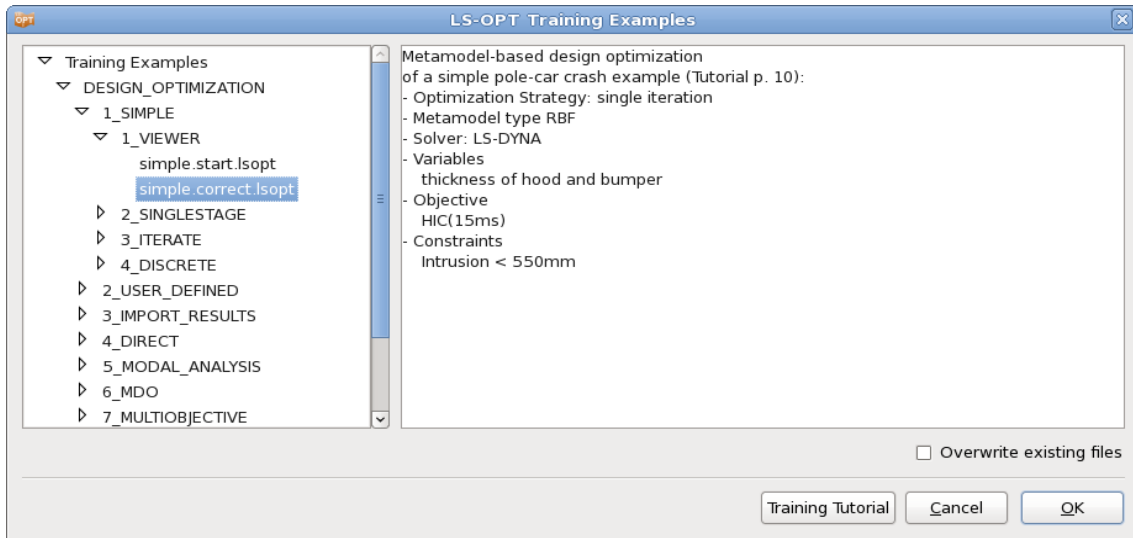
OPT

LS-OPT Training Examples

Training Examples
DESIGN_OPTIMIZATION
1_SIMPLE
1_VIEWER
simple.start.lsopt
simple.correct.lsopt
2_SINGLESTAGE
3_ITERATE
4_DISCRETE
2_USER_DEFINED
3_IMPORT_RESULTS
4_DIRECT
5_MODAL_ANALYSIS
6_MDO
7_MULTIOBJECTIVE

Metamodel-based design optimization
of a simple pole-car crash example (Tutorial p. 10):
- Optimization Strategy: single iteration
- Metamodel type RBF
- Solver: LS-DYNA
- Variables
thickness of hood and bumper
- Objective
HIC(15ms)
- Constraints
Intrusion < 550mm

Overwrite existing files

Training Tutorial
Cancel
OK